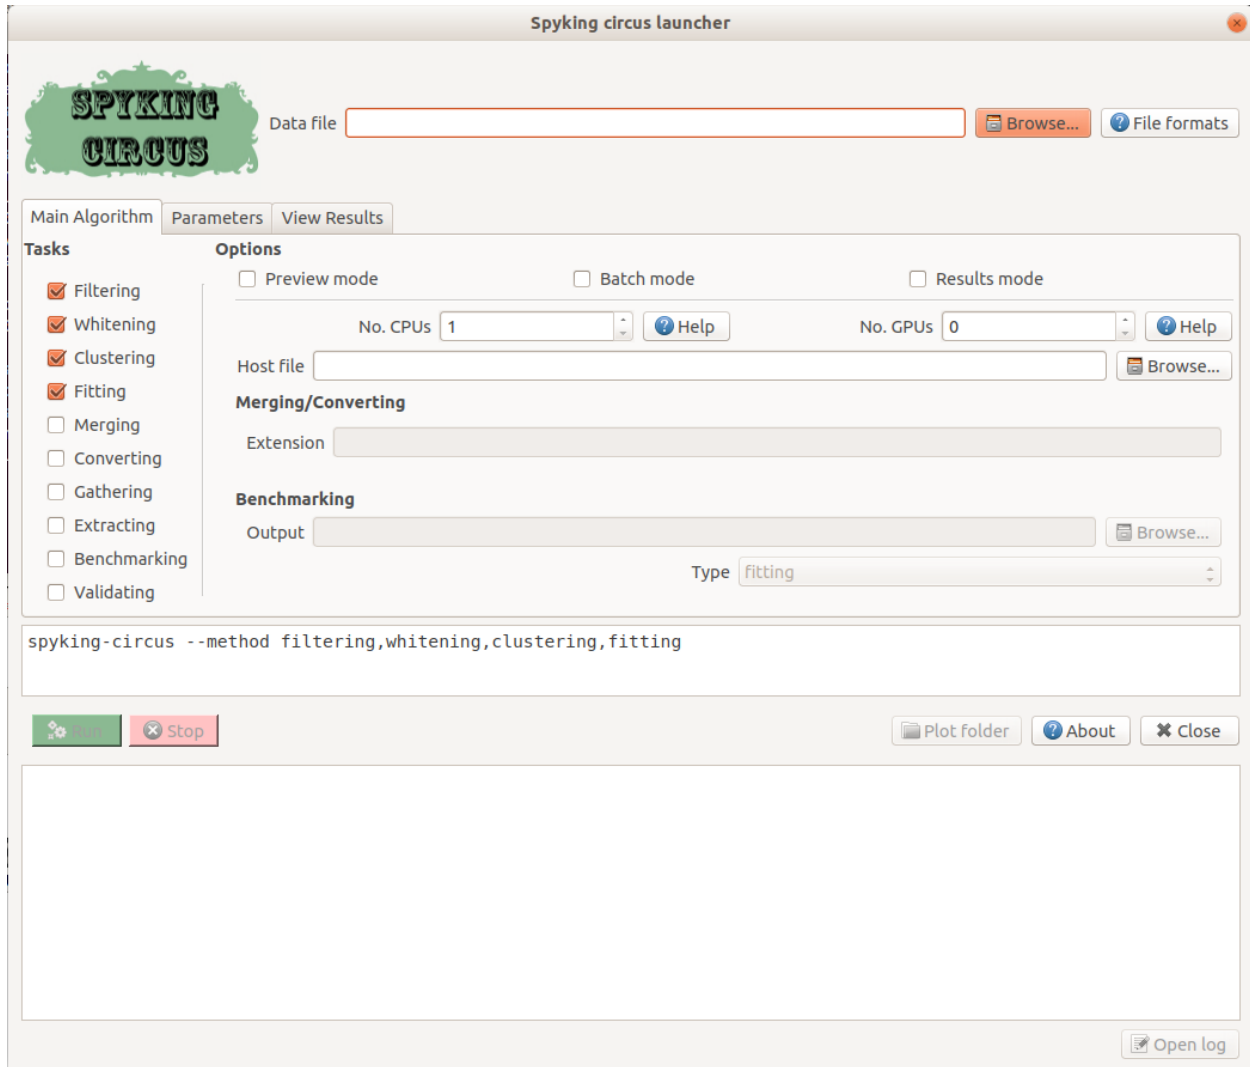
Spyking circus launcher

SPYKING CIRCUS

Data file

Browse...

File formats

Main Algorithm

Parameters

View Results

Tasks

Filtering

Whitening

Clustering

Fitting

Merging

Converting

Gathering

Extracting

Benchmarking

Validating

Options

Preview mode

Batch mode

Results mode

No. CPUs 1

Help

No. GPUs 0

Help

Host file

Browse...

Merging/Converting

Extension

Benchmarking

Output

Browse...

Type fitting

spyking-circus --method filtering,whitening,clustering,fitting

Run

Stop

Plot folder

About

Close

Open log